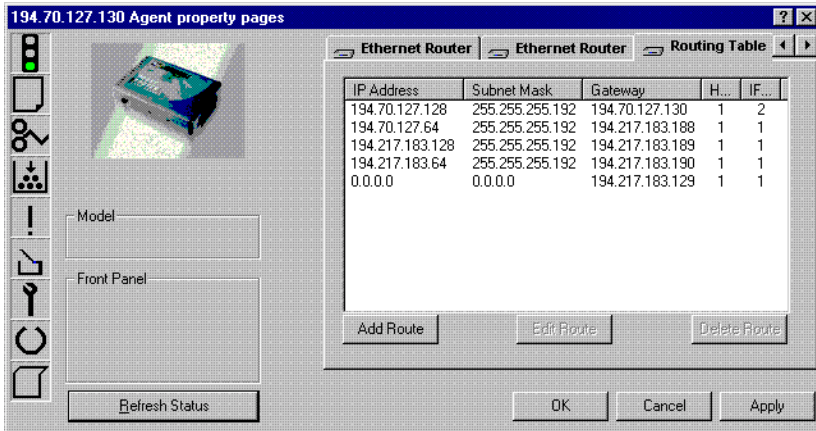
194.70.127.130 Agent property pages

? X

Ethernet Router | Ethernet Router | Routing Table

| IP Address | Subnet Mask | Gateway | H... | IF... |
|---|---|---|---|---|
| 194.70.127.128 | 255.255.255.192 | 194.70.127.130 | 1 | 2 |
| 194.70.127.64 | 255.255.255.192 | 194.217.183.188 | 1 | 1 |
| 194.217.183.128 | 255.255.255.192 | 194.217.183.189 | 1 | 1 |
| 194.217.183.64 | 255.255.255.192 | 194.217.183.190 | 1 | 1 |
| 0.0.0.0 | 0.0.0.0 | 194.217.183.129 | 1 | 1 |

Add Route

Edit Route

Delete Route

Model

Front Panel

Refresh Status

OK

Cancel

Apply